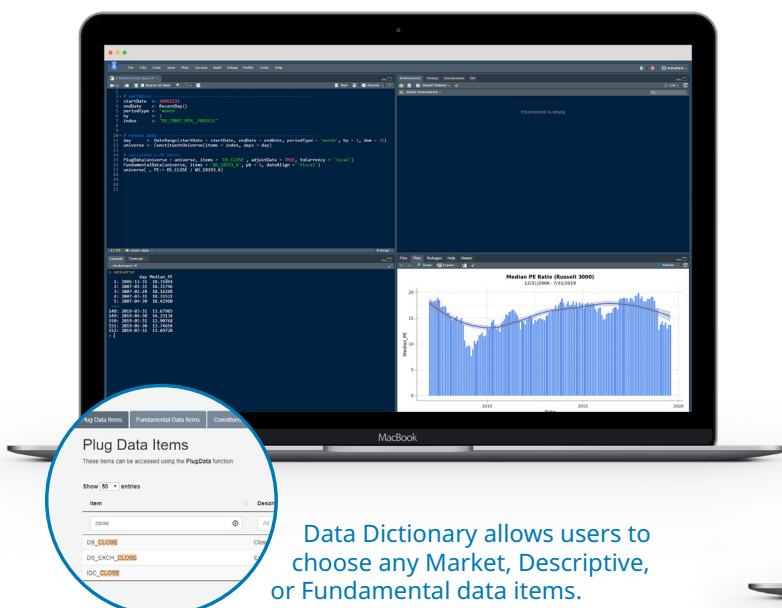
# set things
startDate <- 20061231
endDate <- RecentDay()
periodType <- 'month'
by <- 1
index <- "US_CONST_MTH_3RUSS3K"

# Values data
day <- DateRange(startDate = startDate, endDate = endDate, periodType = 'month', by = 1, dow = 31)
universe <- ConstituentUniverse(items = index, days = day)

PlugData(universe = universe, items = 'DS_CLOSE', adjustData = TRUE, toCurrency = 'local')
FundamentalData(universe, items = 'WS_18193_A', pb = 0, dataAlign = 'Fiscal')
universe[ , PE:= DS_CLOSE / WS_18193_A]

Environment is empty

day Median_PE
1: 2006-12-31 18.31894
2: 2007-01-31 18.31746
3: 2007-02-28 18.16288
4: 2007-03-31 18.31523
5: 2007-04-30 18.42988

148: 2019-03-31 13.67985
149: 2019-04-30 14.27174
150: 2019-05-31 12.98748
151: 2019-06-30 13.74656
152: 2019-07-31 13.69738

Median PE Ratio (Russell 3000)
12/31/2006 - 7/31/2019

Median_PE
20
15
10
5
0
2010
2015
2020
Date

MacBook

Plug Data Items | Fundamental Data Items | Constitu

Plug Data Items
These items can be accessed using the PlugData function

Show 50 entries

Item | Descr
close
DS_CLOSE | Clos
DS_EXCH_CLOSE | E
IDC_CLOSE

Data Dictionary allows users to choose any Market, Descriptive, or Fundamental data items.